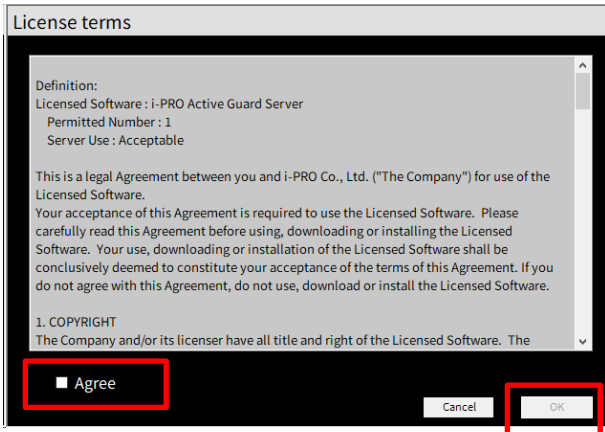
License terms

Definition:
Licensed Software : i-PRO Active Guard Server
Permitted Number : 1
Server Use : Acceptable

This is a legal Agreement between you and i-PRO Co., Ltd. ("The Company") for use of the Licensed Software.
Your acceptance of this Agreement is required to use the Licensed Software. Please carefully read this Agreement before using, downloading or installing the Licensed Software. Your use, downloading or installation of the Licensed Software shall be conclusively deemed to constitute your acceptance of the terms of this Agreement. If you do not agree with this Agreement, do not use, download or install the Licensed Software.

1. COPYRIGHT
The Company and/or its licenser have all title and right of the Licensed Software. The

Agree

Cancel

OK